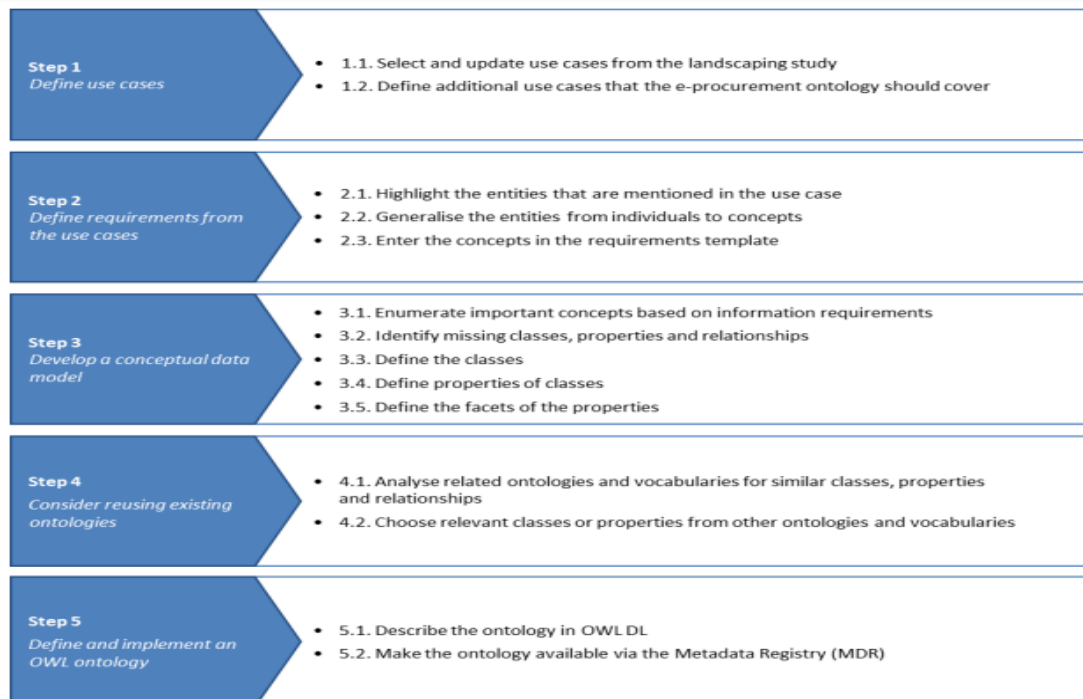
Step 1
Define use cases

- 1.1. Select and update use cases from the landscaping study
- 1.2. Define additional use cases that the e-procurement ontology should cover

Step 2
Define requirements from the use cases

- 2.1. Highlight the entities that are mentioned in the use case
- 2.2. Generalise the entities from individuals to concepts
- 2.3. Enter the concepts in the requirements template

Step 3
Develop a conceptual data model

- 3.1. Enumerate important concepts based on information requirements
- 3.2. Identify missing classes, properties and relationships
- 3.3. Define the classes
- 3.4. Define properties of classes
- 3.5. Define the facets of the properties

Step 4
Consider reusing existing ontologies

- 4.1. Analyse related ontologies and vocabularies for similar classes, properties and relationships
- 4.2. Choose relevant classes or properties from other ontologies and vocabularies

Step 5
Define and implement an OWL ontology

- 5.1. Describe the ontology in OWL DL
- 5.2. Make the ontology available via the Metadata Registry (MDR)